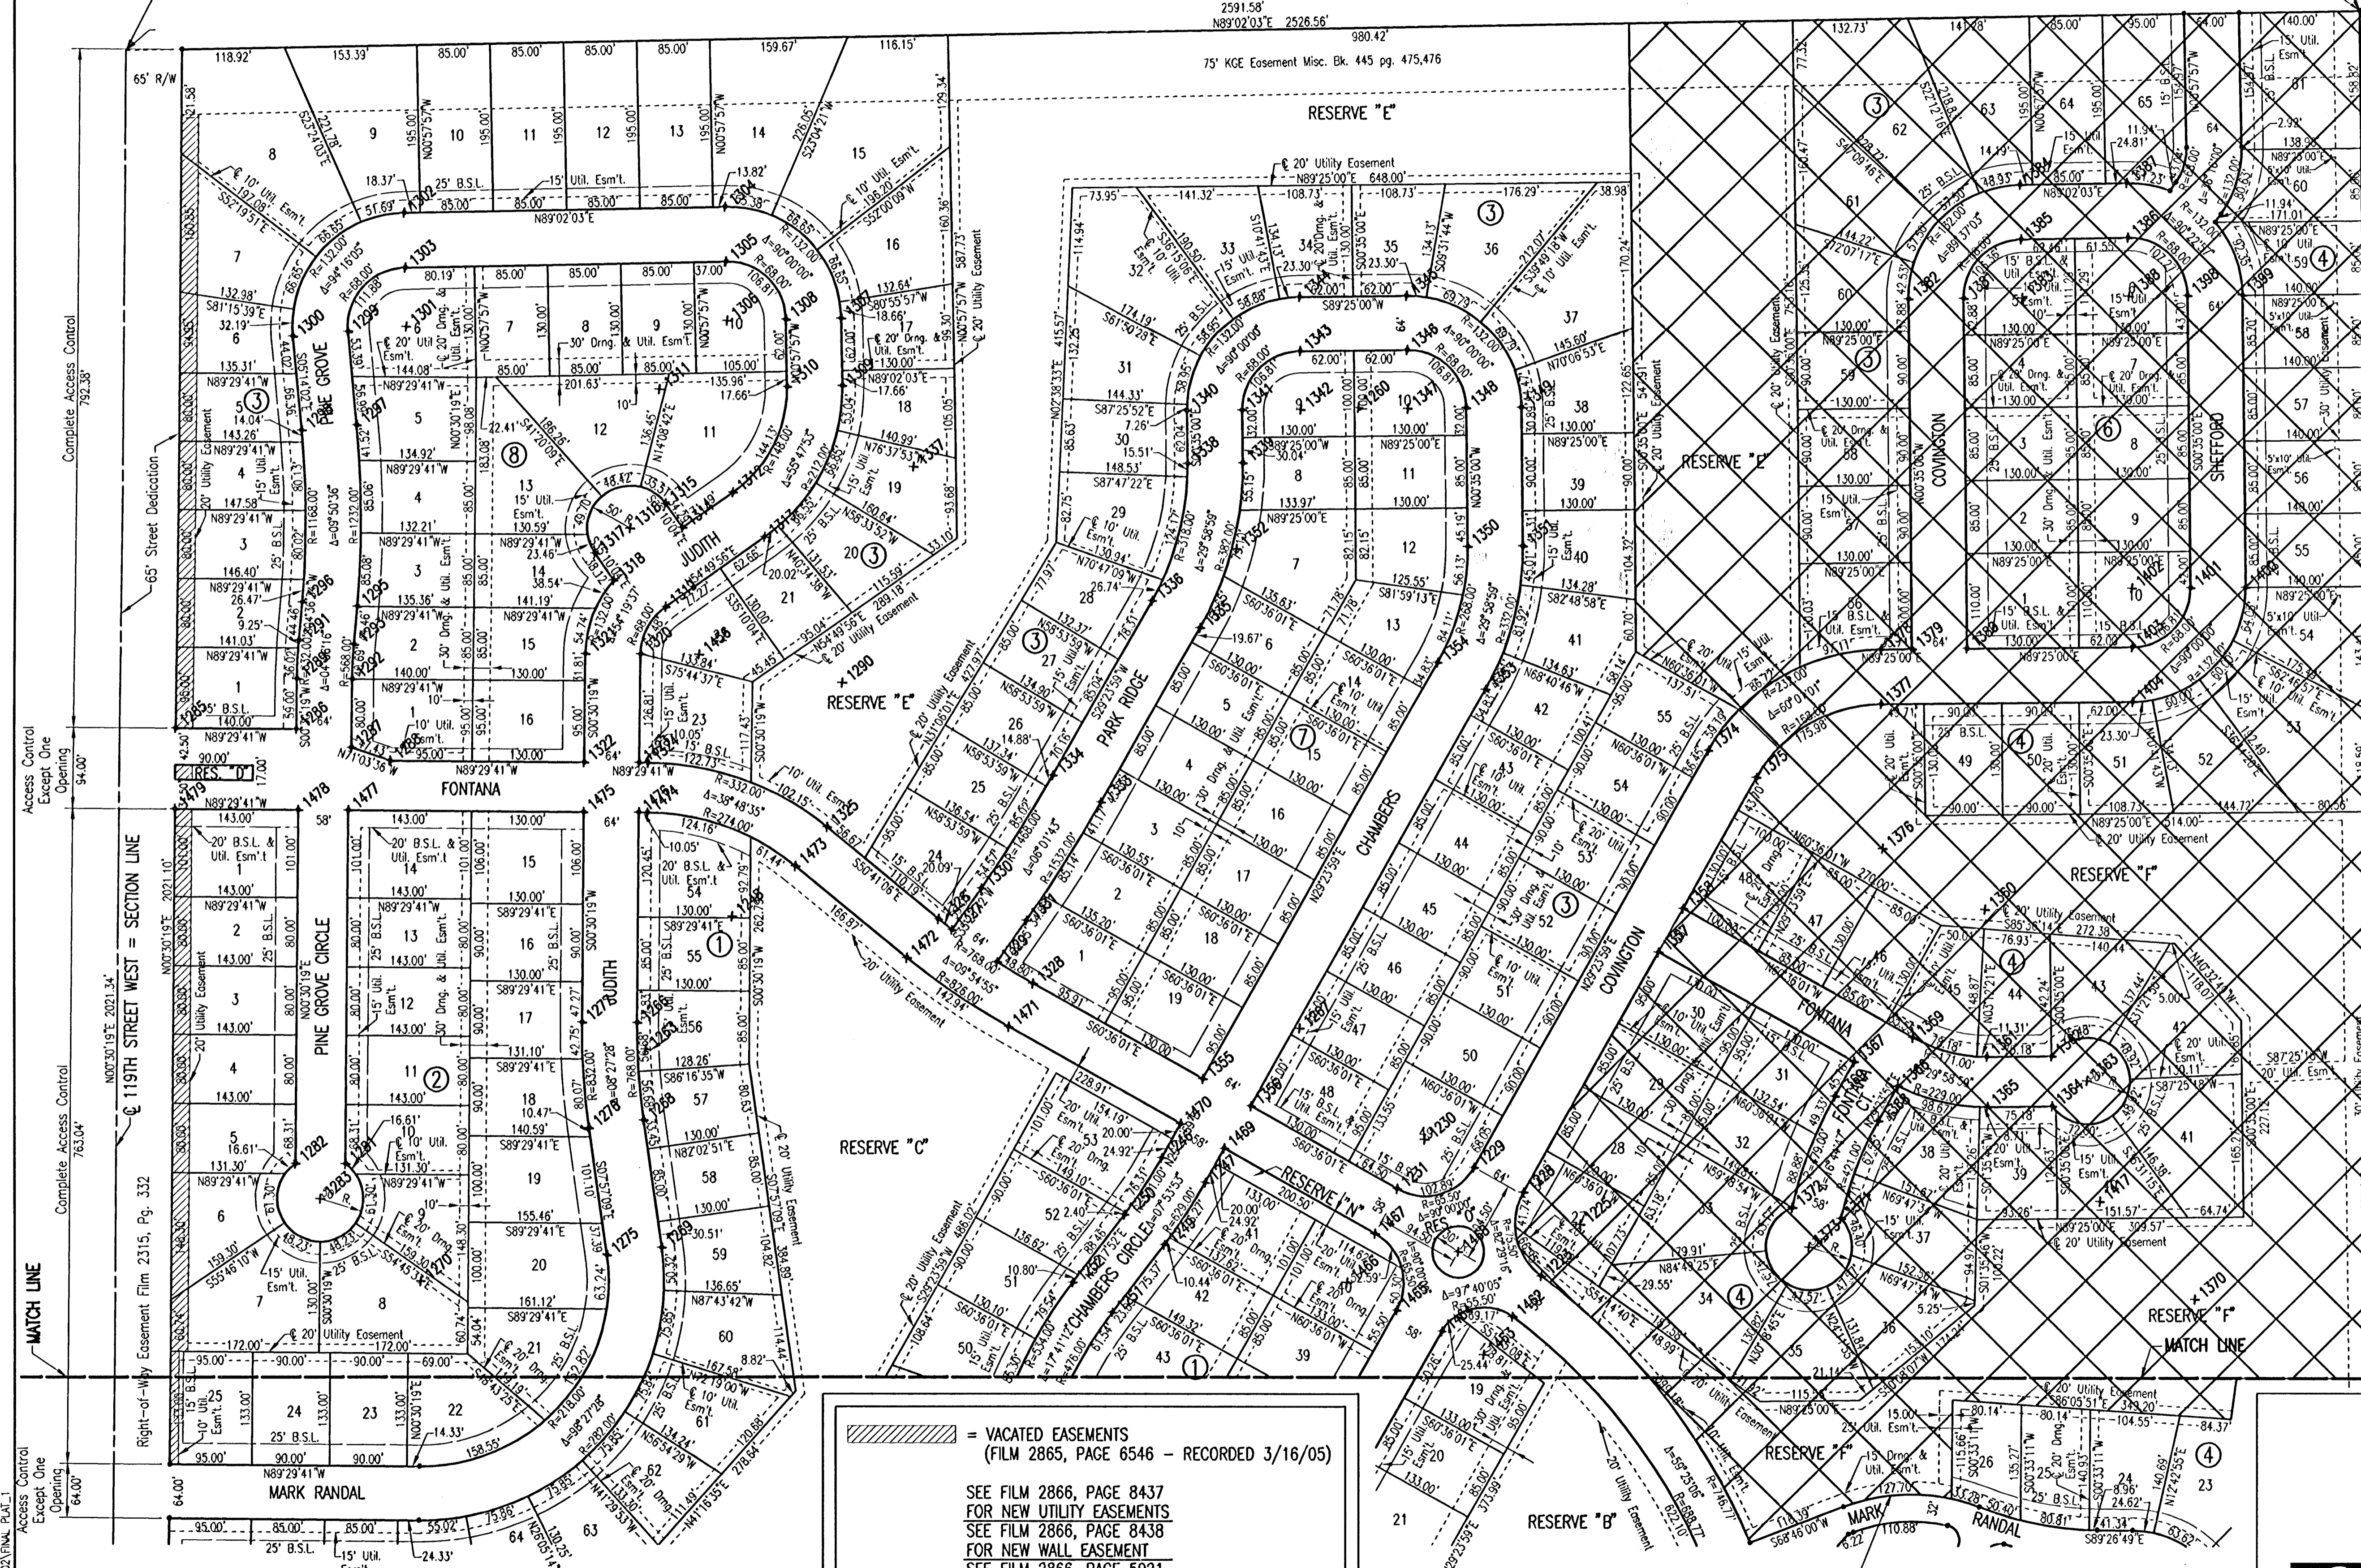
2591.58'
N89°02'03"E 2526.56'
980.42'
75' KGE Easement Misc. Bk. 445 pg. 475,476

RESERVE "E"
RESERVE "E"
RESERVE "E"
RESERVE "C"
RESERVE "F"
RESERVE "F"
RESERVE "F"
RESERVE "B"
RESERVE "N"

65' R/W
Complete Access Control 792.38'
65' Street Dedication
Access Control Except One Opening 94.00'
N00°30'19"E 2021.34'
℄ 119TH STREET WEST = SECTION LINE
Complete Access Control 763.04'
Right-of-Way Easement Film 2315, Pg. 332
MATCH LINE
Access Control Except One Opening 64.00'

PINE GROVE
FONTANA
PINE GROVE CIRCLE
JUDITH
PARK RIDGE
CHAMBERS
COVINGTON
SHEFFORD
CHAMBERS CIRCLE
FONTANA CT.
MARK RANDAL
MATCH LINE

RES. "D"
RES. "G"

= VACATED EASEMENTS (FILM 2865, PAGE 6546 – RECORDED 3/16/05)

SEE FILM 2866, PAGE 8437 FOR NEW UTILITY EASEMENTS
SEE FILM 2866, PAGE 8438 FOR NEW WALL EASEMENT
SEE FILM 2866, PAGE 5021

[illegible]